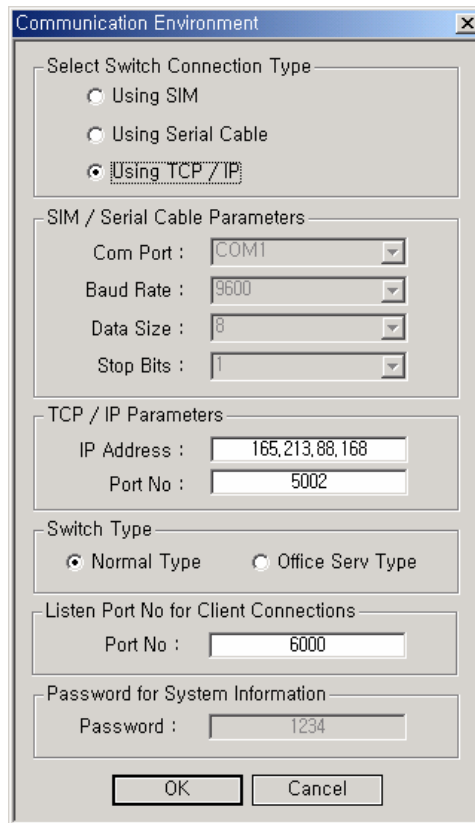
Communication Environment

×

Select Switch Connection Type

Using SIM

Using Serial Cable

Using TCP / IP

SIM / Serial Cable Parameters

Com Port : COM1

Baud Rate : 9600

Data Size : 8

Stop Bits : 1

TCP / IP Parameters

IP Address : 165.213.88.168

Port No : 5002

Switch Type

Normal Type

Office Serv Type

Listen Port No for Client Connections

Port No : 6000

Password for System Information

Password : 1234

OK

Cancel